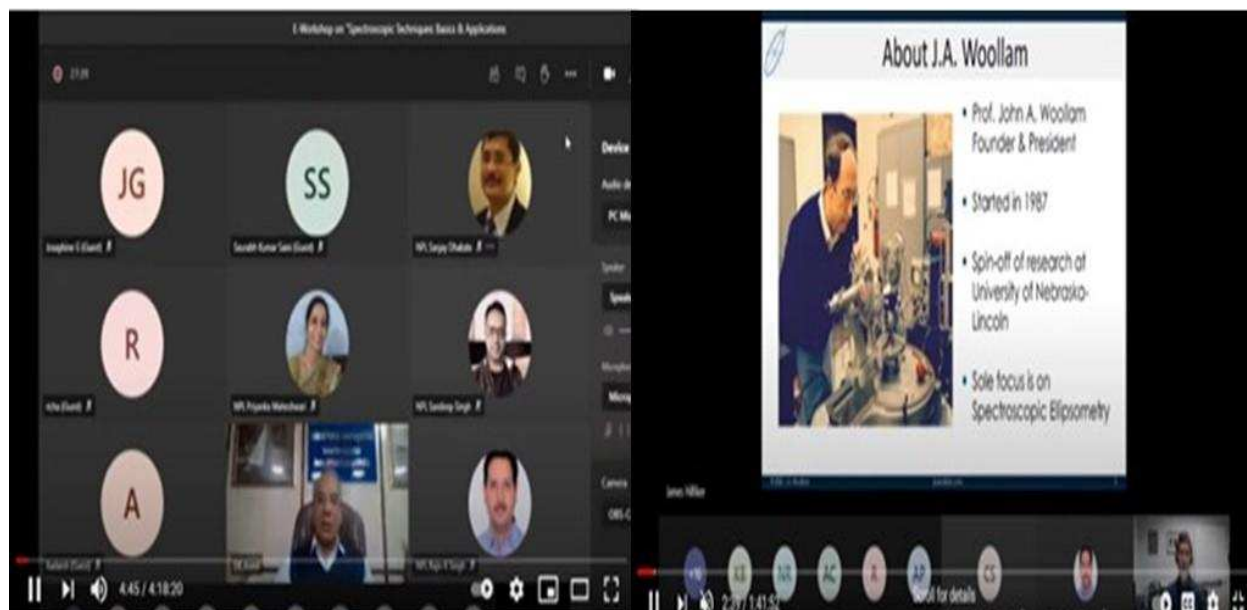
E-Workshop on "Spectroscopic Techniques: Basics & Applications

27:39

Device

Audio de

PC Mi

JG

SS

Josephine C (Guest)

Saurabh Kumar Saini (Guest)

NPL Sanjay Dhakate

Speaker

Speak

R

Microphone

Micro

Richa (Guest)

NPL Priyanka Maheshwari

NPL Sandeep Singh

A

Camera

OBS-C

Aadarsh (Guest)

DG Aswal

NPL Rajiv K Singh

4:45 / 4:18:20

About J.A. Woollam

• Prof. John A. Woollam Founder & President

• Started in 1987

• Spin-off of research at University of Nebraska-Lincoln

• Sole focus is on Spectroscopic Ellipsometry

James Hilfiker

KS

NR

AC

R

AP

CS

Scroll for details

2:07 / 1:41:52